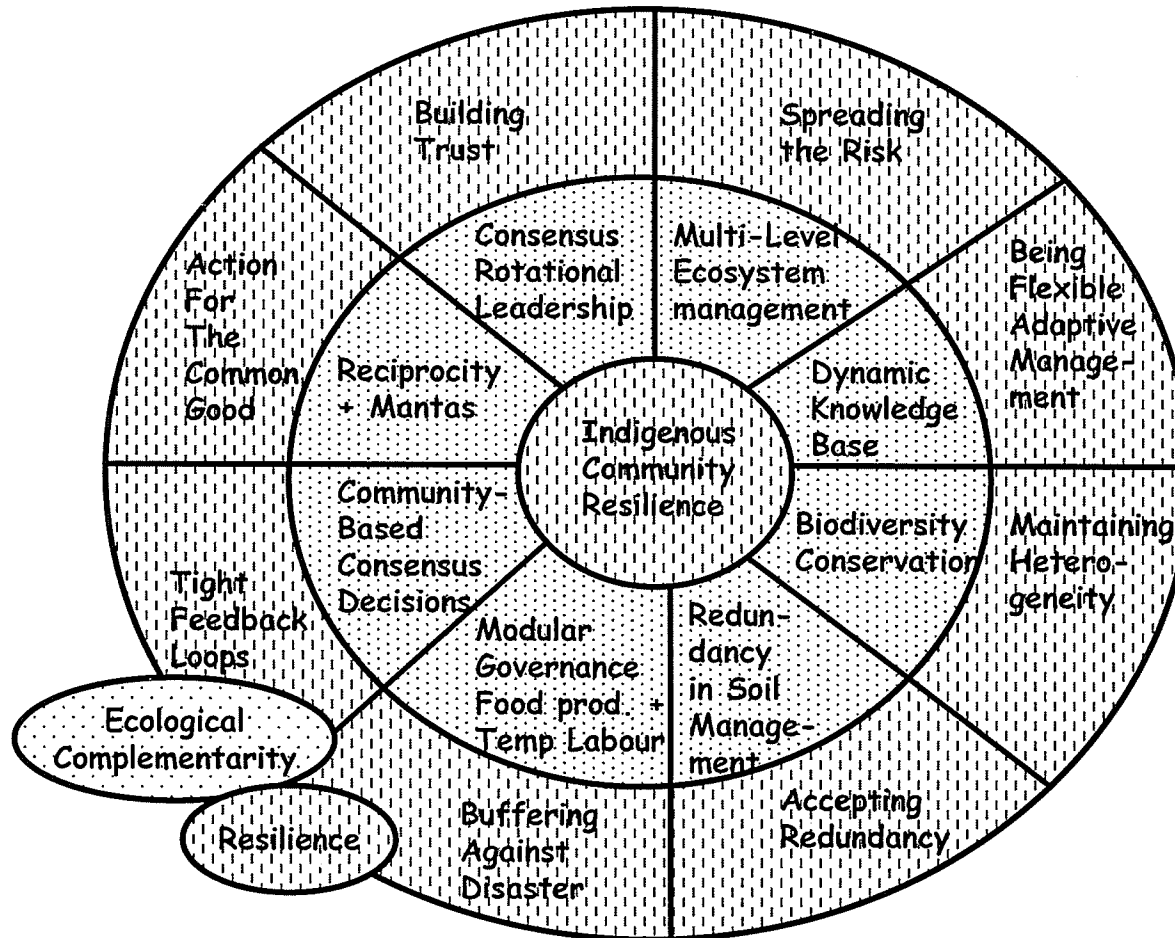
Building Trust

Spreading the Risk

Action For The Common Good

Consensus Rotational Leadership

Multi-Level Ecosystem management

Being Flexible Adaptive Management

Reciprocity + Mantas

Dynamic Knowledge Base

Indigenous Community Resilience

Community-Based Consensus Decisions

Biodiversity Conservation

Maintaining Heterogeneity

Tight Feedback Loops

Modular Governance Food prod. + Temp Labour

Redundancy in Soil Management

Ecological Complementarity

Resilience

Buffering Against Disaster

Accepting Redundancy